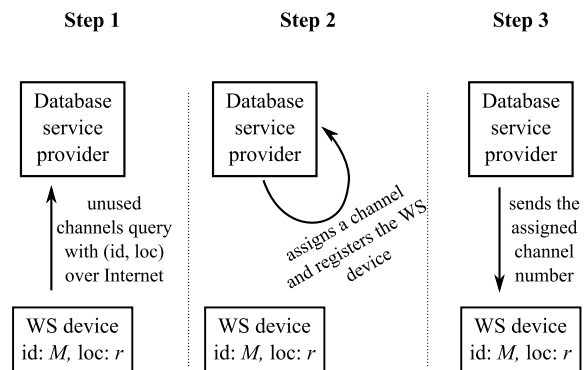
Step 1

Database service provider

unused channels query with (id, loc) over Internet

WS device
id: $M$, loc: $r$

Step 2

Database service provider

assigns a channel and registers the WS device

WS device
id: $M$, loc: $r$

Step 3

Database service provider

sends the assigned channel number

WS device
id: $M$, loc: $r$